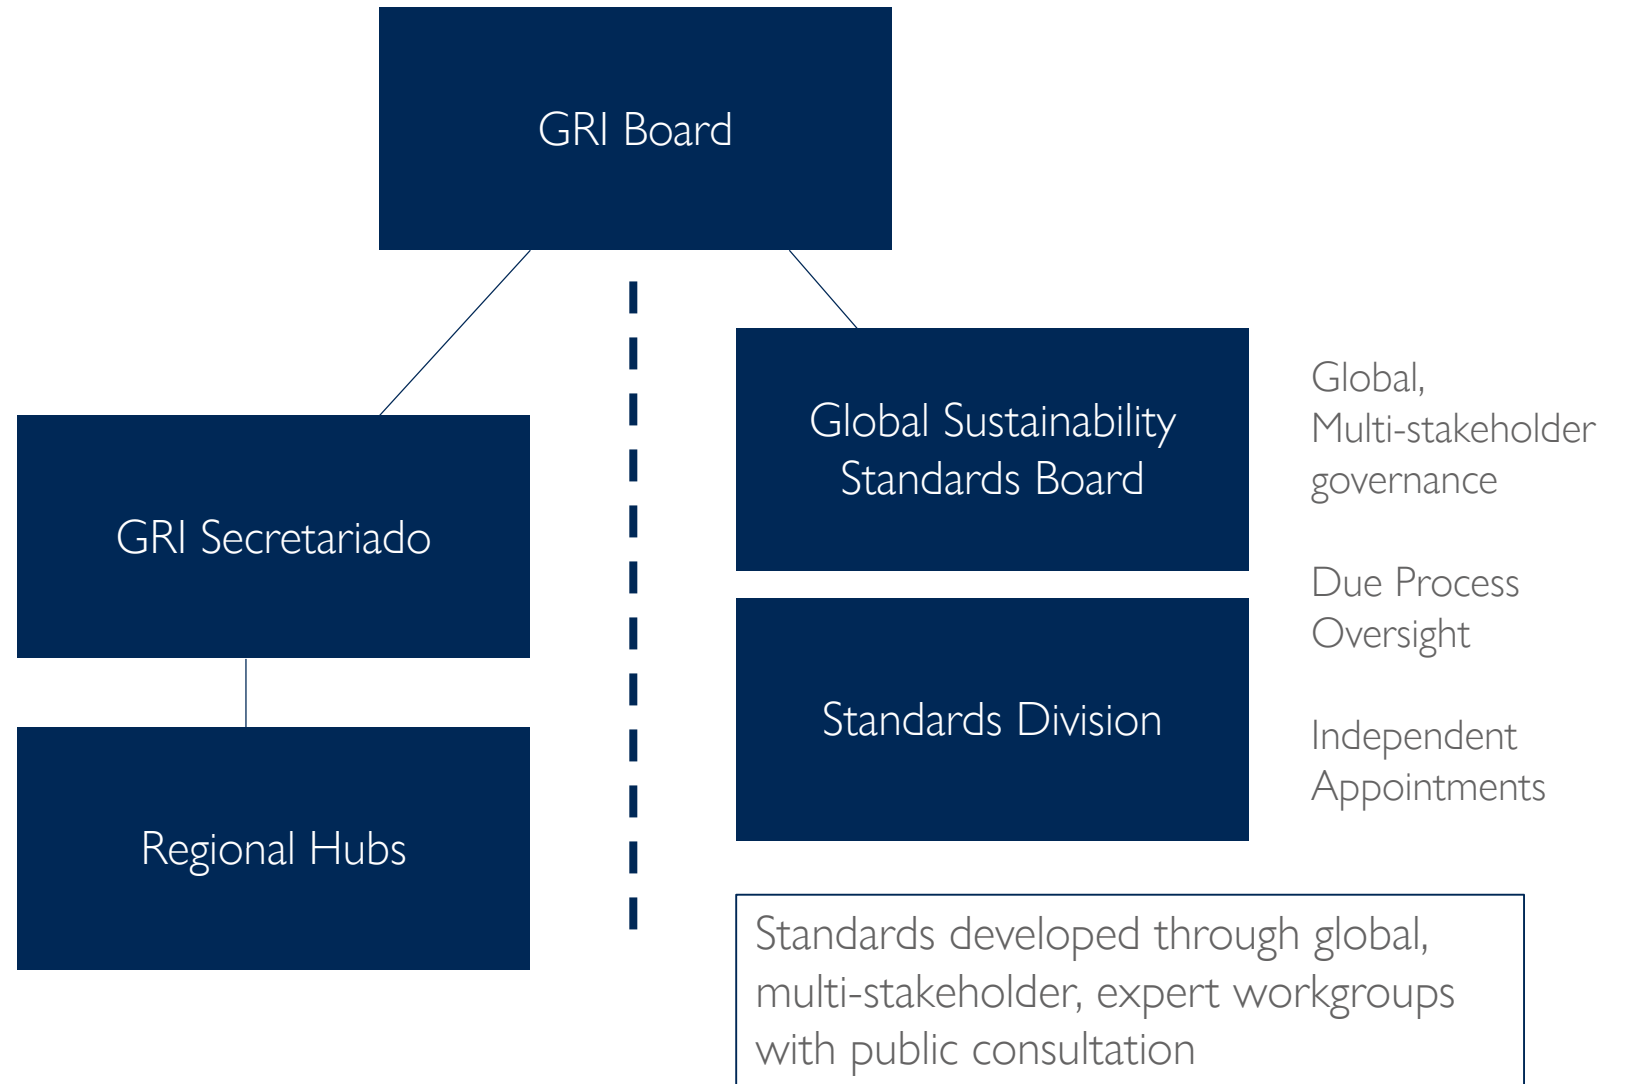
GRI Board

GRI Secretariado

Regional Hubs

Global Sustainability Standards Board

Standards Division

Global, Multi-stakeholder governance

Due Process Oversight

Independent Appointments

Standards developed through global, multi-stakeholder, expert workgroups with public consultation